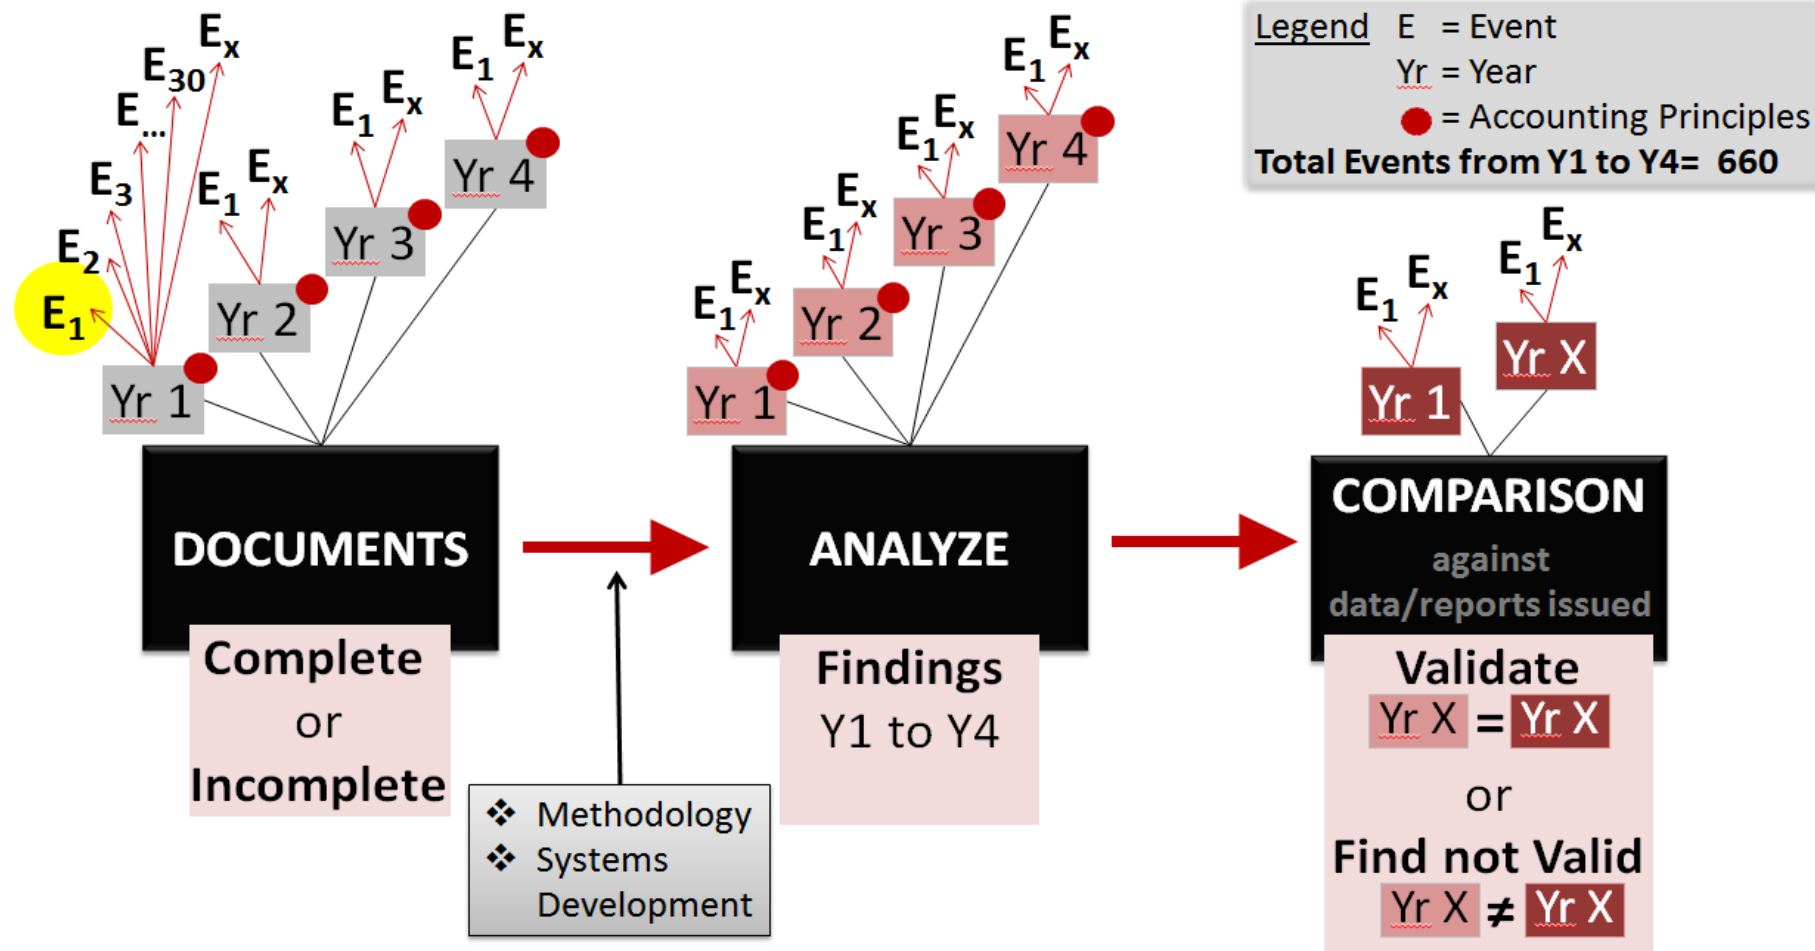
Legend E = Event
Yr = Year
= Accounting Principles
Total Events from Y1 to Y4= 660

$E_x$ $E_{30}$ $E_{...}$ $E_3$ $E_2$ $E_1$ $E_1$ $E_x$ $E_1$ $E_x$ $E_1$ $E_x$

Yr 1 Yr 2 Yr 3 Yr 4

DOCUMENTS

Complete
or
Incomplete

❖ Methodology
❖ Systems Development

$E_1$ $E_x$ $E_1$ $E_x$ $E_1$ $E_x$ $E_1$ $E_x$

Yr 1 Yr 2 Yr 3 Yr 4

ANALYZE

Findings
Y1 to Y4

$E_1$ $E_x$ $E_1$ $E_x$

Yr 1 Yr X

COMPARISON
against
data/reports issued

Validate
Yr X = Yr X
or
Find not Valid
Yr X ≠ Yr X